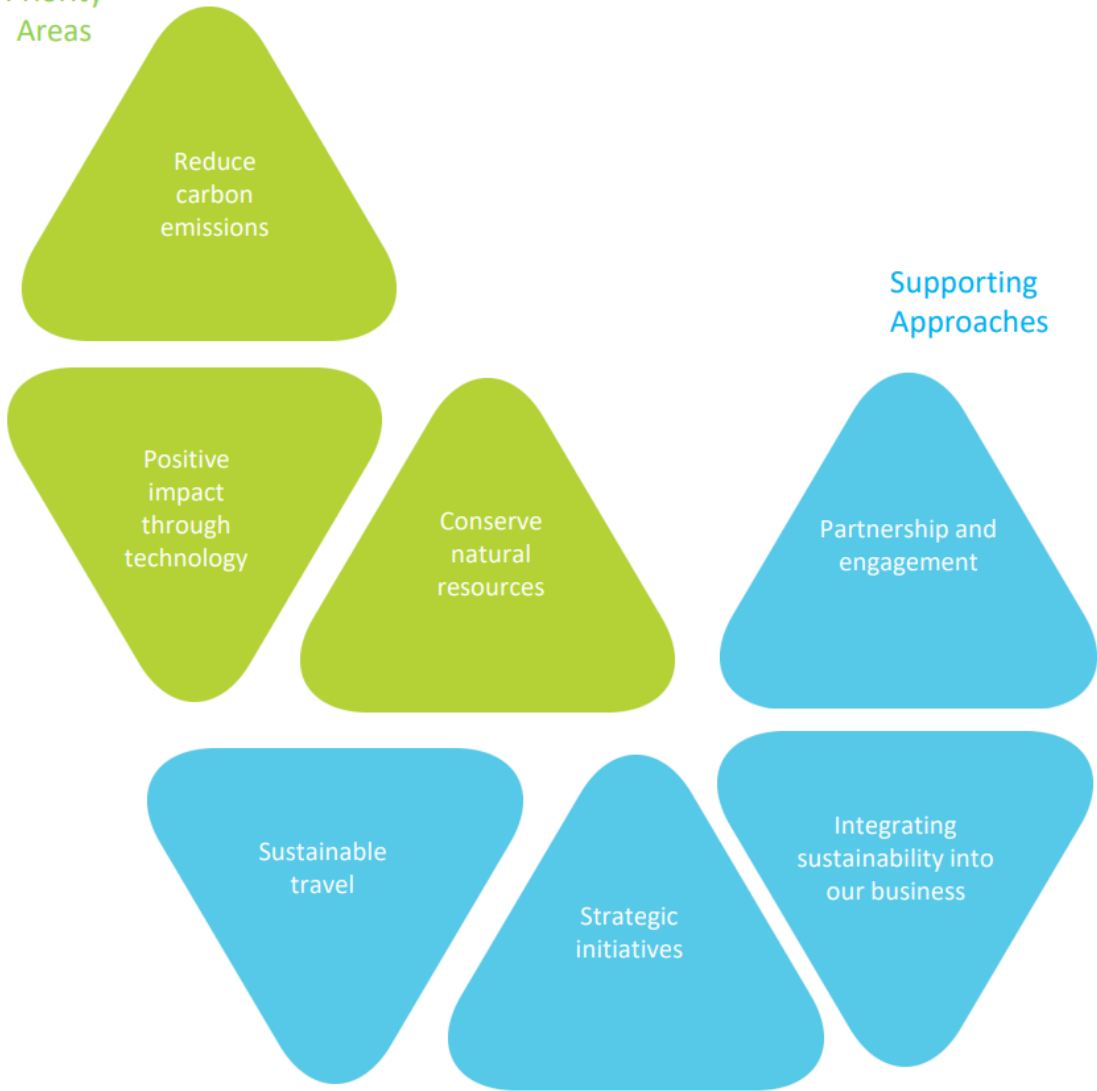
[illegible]
Areas

Reduce carbon emissions

Positive impact through technology

Conserve natural resources

Supporting Approaches

Partnership and engagement

Sustainable travel

Strategic initiatives

Integrating sustainability into our business